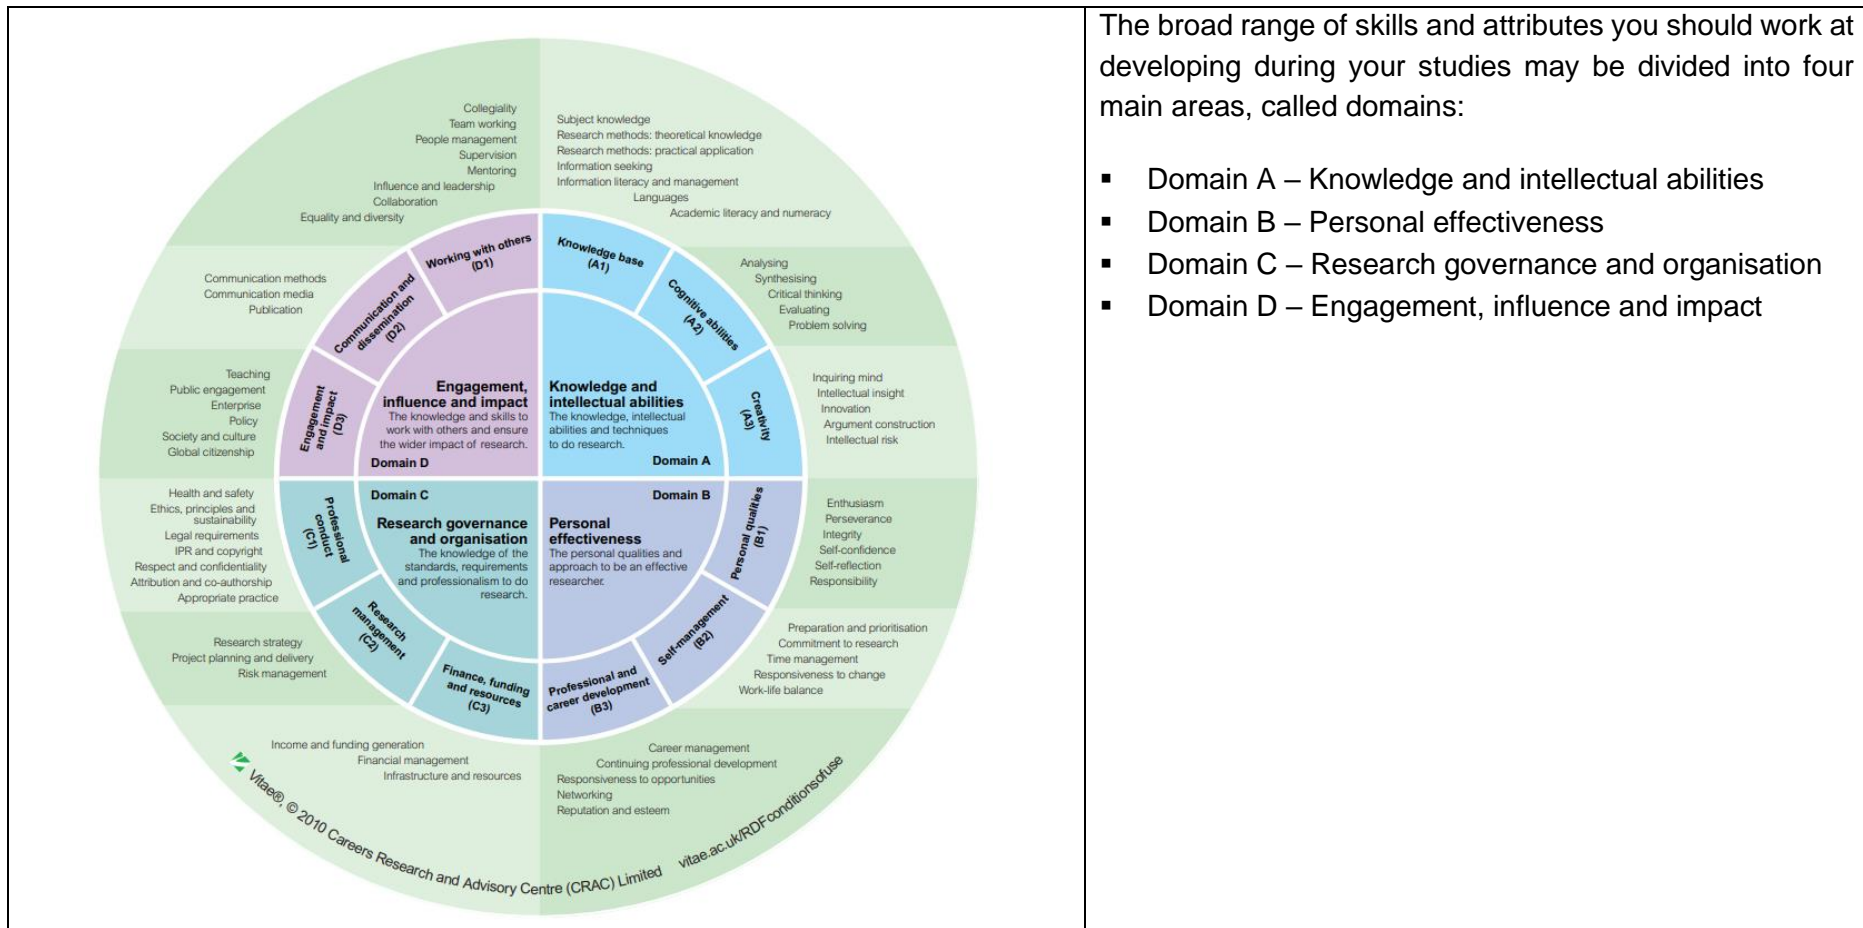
Collegiality
Team working
People management
Supervision
Mentoring
Influence and leadership
Collaboration
Equality and diversity

Subject knowledge
Research methods: theoretical knowledge
Research methods: practical application
Information seeking
Information literacy and management
Languages
Academic literacy and numeracy

Communication methods
Communication media
Publication

Analysing
Synthesising
Critical thinking
Evaluating
Problem solving

Teaching
Public engagement
Enterprise
Policy
Society and culture
Global citizenship

Inquiring mind
Intellectual insight
Innovation
Argument construction
Intellectual risk

Working with others (D1)
Communication and dissemination (D2)
Engagement and impact (D3)
Knowledge base (A1)
Cognitive abilities (A2)
Creativity (A3)

Engagement, influence and impact
The knowledge and skills to work with others and ensure the wider impact of research.
Domain D

Knowledge and intellectual abilities
The knowledge, intellectual abilities and techniques to do research.
Domain A

Domain C
Research governance and organisation
The knowledge of the standards, requirements and professionalism to do research.

Domain B
Personal effectiveness
The personal qualities and approach to be an effective researcher.

Professional conduct (C1)
Research management (C2)
Finance, funding and resources (C3)
Personal qualities (B1)
Self-management (B2)
Professional and career development (B3)

Health and safety
Ethics, principles and sustainability
Legal requirements
IPR and copyright
Respect and confidentiality
Attribution and co-authorship
Appropriate practice

Enthusiasm
Perseverance
Integrity
Self-confidence
Self-reflection
Responsibility

Research strategy
Project planning and delivery
Risk management

Preparation and prioritisation
Commitment to research
Time management
Responsiveness to change
Work-life balance

Income and funding generation
Financial management
Infrastructure and resources

Career management
Continuing professional development
Responsiveness to opportunities
Networking
Reputation and esteem

Vitae®, © 2010 Careers Research and Advisory Centre (CRAC) Limited vitae.ac.uk/RDFconditionsofuse

The broad range of skills and attributes you should work at developing during your studies may be divided into four main areas, called domains:

- Domain A – Knowledge and intellectual abilities
- Domain B – Personal effectiveness
- Domain C – Research governance and organisation
- Domain D – Engagement, influence and impact